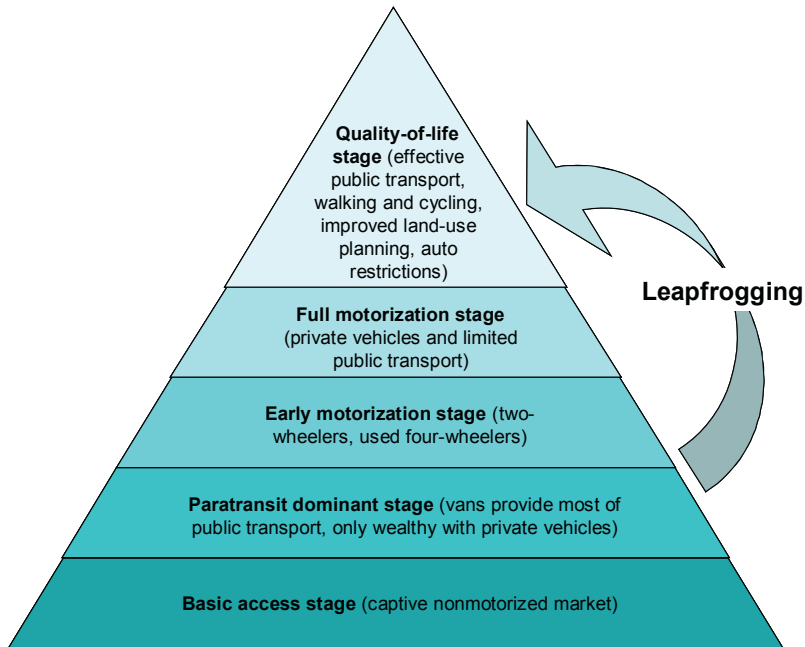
Quality-of-life stage (effective public transport, walking and cycling, improved land-use planning, auto restrictions)

Full motorization stage (private vehicles and limited public transport)

Early motorization stage (two-wheelers, used four-wheelers)

Paratransit dominant stage (vans provide most of public transport, only wealthy with private vehicles)

Basic access stage (captive nonmotorized market)

Leapfrogging